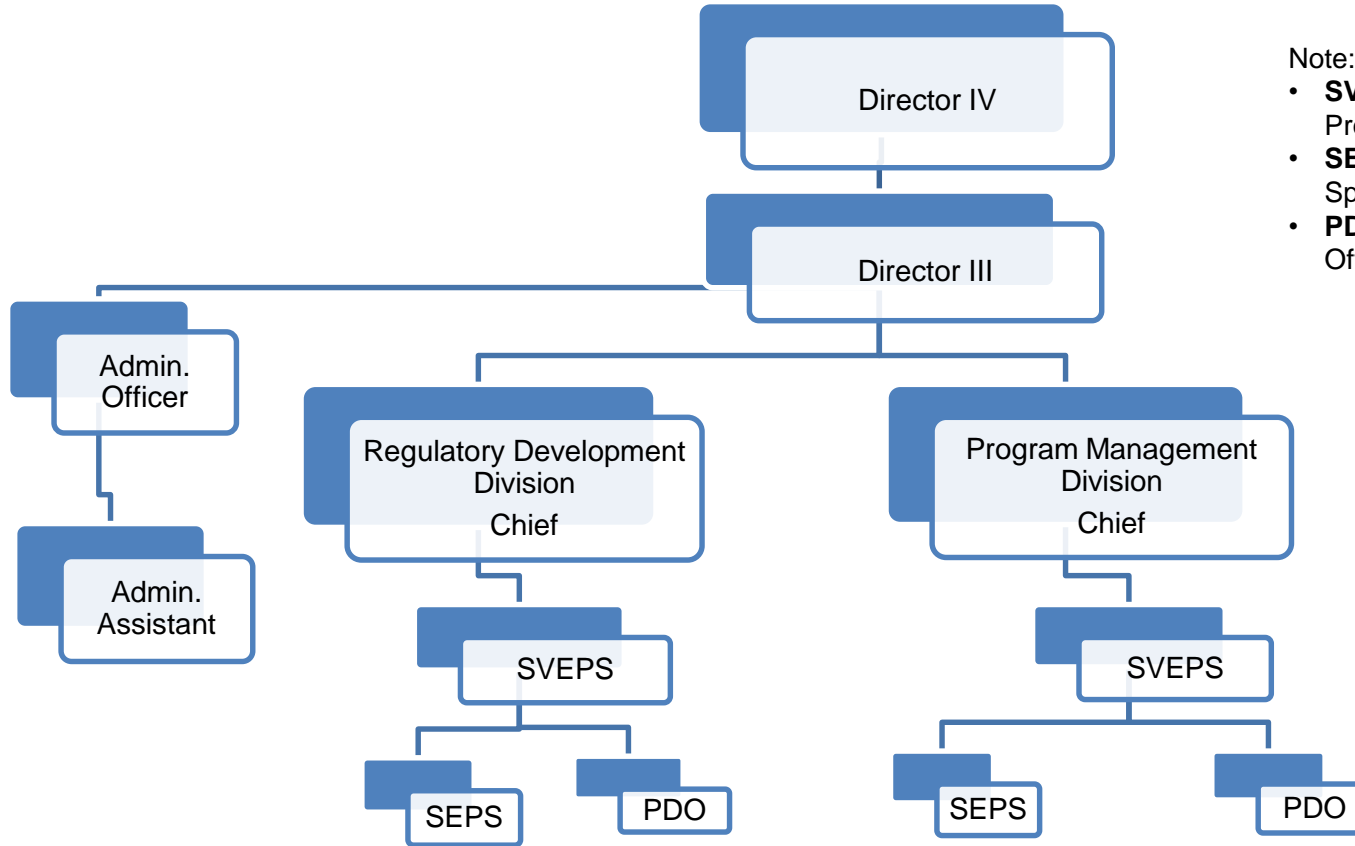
Director IV

Director III

Admin. Officer

Admin. Assistant

Regulatory Development Division Chief

Program Management Division Chief

SVEPS

SVEPS

SEPS

PDO

SEPS

PDO

Note:
• **SV**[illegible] Pr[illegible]
• **SE**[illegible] Sp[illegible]
• **PD**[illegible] Of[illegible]